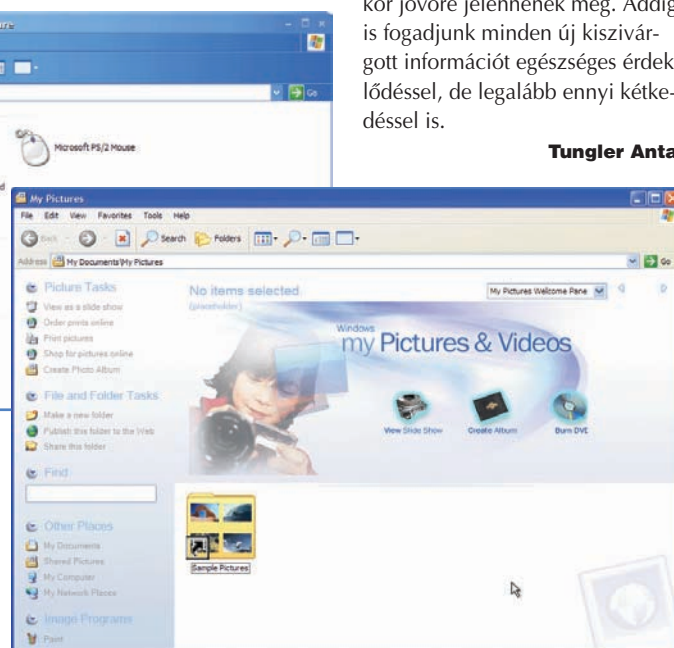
kor jövőre jelennének meg. Addig is fogadjunk minden új kiszivárgott információt egészséges érdeklődéssel, de legalább ennyi kétkedéssel is.

Tungler Anta

Microsoft PS/2 Mouse

Go

My Pictures

File Edit View Favorites Tools Help

Back Search Folders

Address My Documents\My Pictures

Go

Picture Tasks

View as a slide show

Order prints online

Print pictures

Shop for pictures online

Create Photo Album

File and Folder Tasks

Make a new folder

Publish this folder to the Web

Share this folder

Find

Other Places

My Documents

Shared Pictures

My Computer

My Network Places

Image Programs

Paint

No items selected

(placeholder)

My Pictures Welcome Pane

Windows

my Pictures & Videos

View Slide Show

Create Album

Burn DVD

Sample Pictures